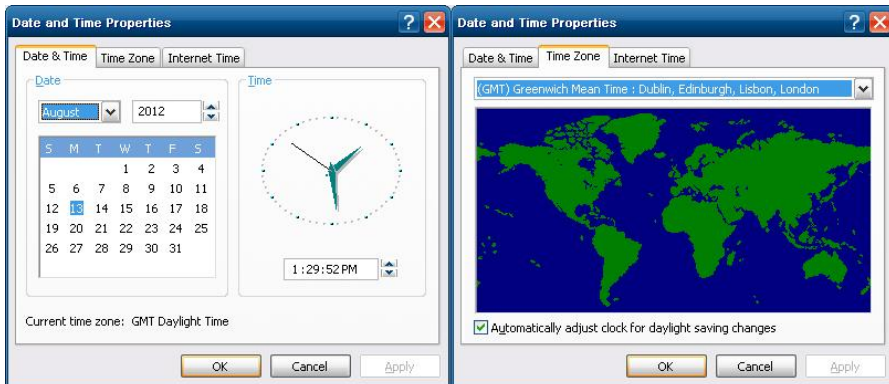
Date and Time Properties

Date & Time | Time Zone | Internet Time

Date

August | 2012

| S | M | T | W | T | F | S |
|---|---|---|---|---|---|---|
| | | | 1 | 2 | 3 | 4 |
| 5 | 6 | 7 | 8 | 9 | 10 | 11 |
| 12 | 13 | 14 | 15 | 16 | 17 | 18 |
| 19 | 20 | 21 | 22 | 23 | 24 | 25 |
| 26 | 27 | 28 | 29 | 30 | 31 | |

Time

1:29:52 PM

Current time zone: GMT Daylight Time

OK | Cancel | Apply

Date and Time Properties

Date & Time | Time Zone | Internet Time

(GMT) Greenwich Mean Time : Dublin, Edinburgh, Lisbon, London

Automatically adjust clock for daylight saving changes

OK | Cancel | Apply